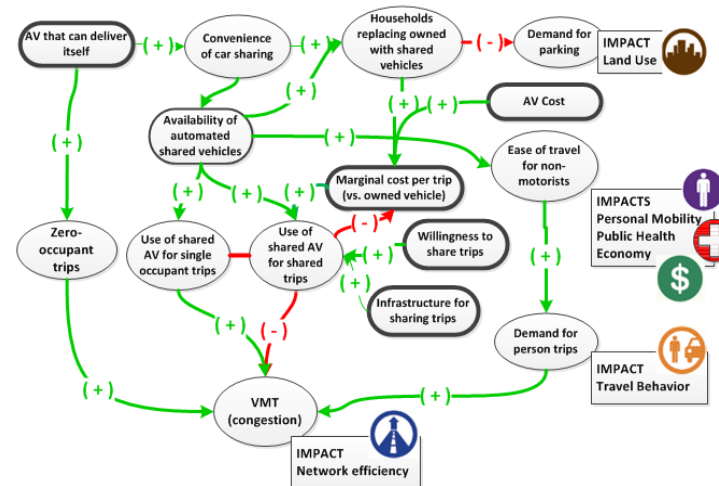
AV that can deliver itself

( + )

Convenience of car sharing

( + )

Households replacing owned with shared vehicles

( - )

Demand for parking

IMPACT
Land Use

( + )

( + )

( + )

AV Cost

( + )

Availability of automated shared vehicles

( + )

Ease of travel for non-motorists

( + )

( + )

( + )

Marginal cost per trip (vs. owned vehicle)

IMPACTS
Personal Mobility
Public Health
Economy

Zero-occupant trips

Use of shared AV for single occupant trips

Use of shared AV for shared trips

( - )

( + )

Willingness to share trips

( + )

( + )

( + )

Infrastructure for sharing trips

( + )

( - )

Demand for person trips

IMPACT
Travel Behavior

( + )

VMT (congestion)

( + )

IMPACT
Network efficiency